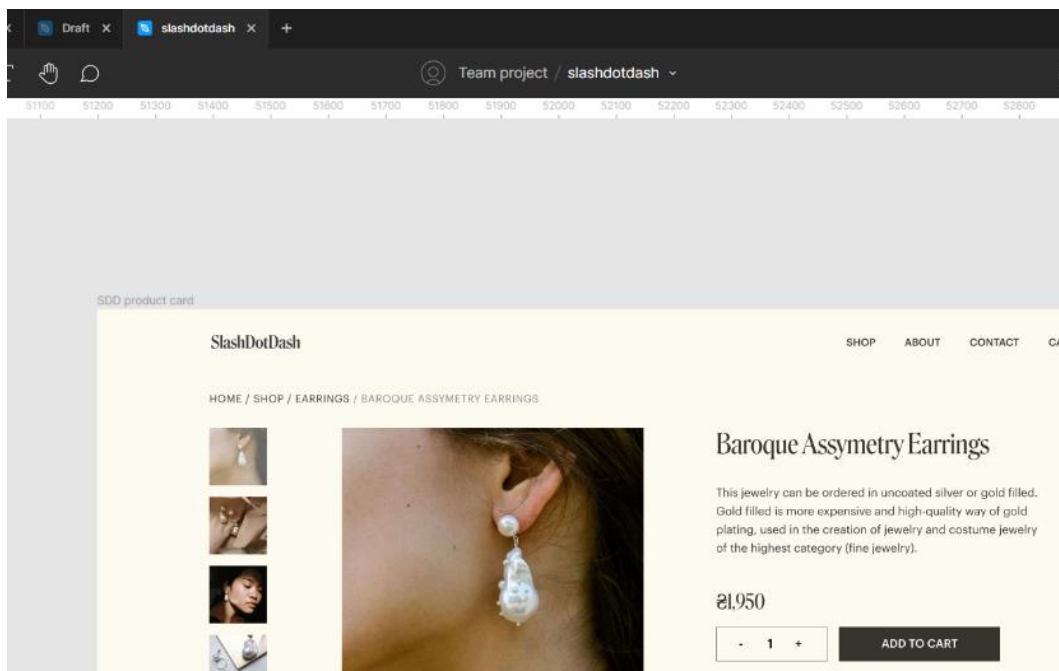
Draft ×
slashdotdash ×
+

Team project / slashdotdash

51100 51200 51300 51400 51500 51600 51700 51800 51900 52000 52100 52200 52300 52400 52500 52600 52700 52800

SDD product card

SlashDotDash

SHOP ABOUT CONTACT CA

HOME / SHOP / EARRINGS / BAROQUE ASSYMETRY EARRINGS

Baroque Assymetry Earrings

This jewelry can be ordered in uncoated silver or gold filled. Gold filled is more expensive and high-quality way of gold plating, used in the creation of jewelry and costume jewelry of the highest category (fine jewelry).

₴1,950

- 1 +

ADD TO CART